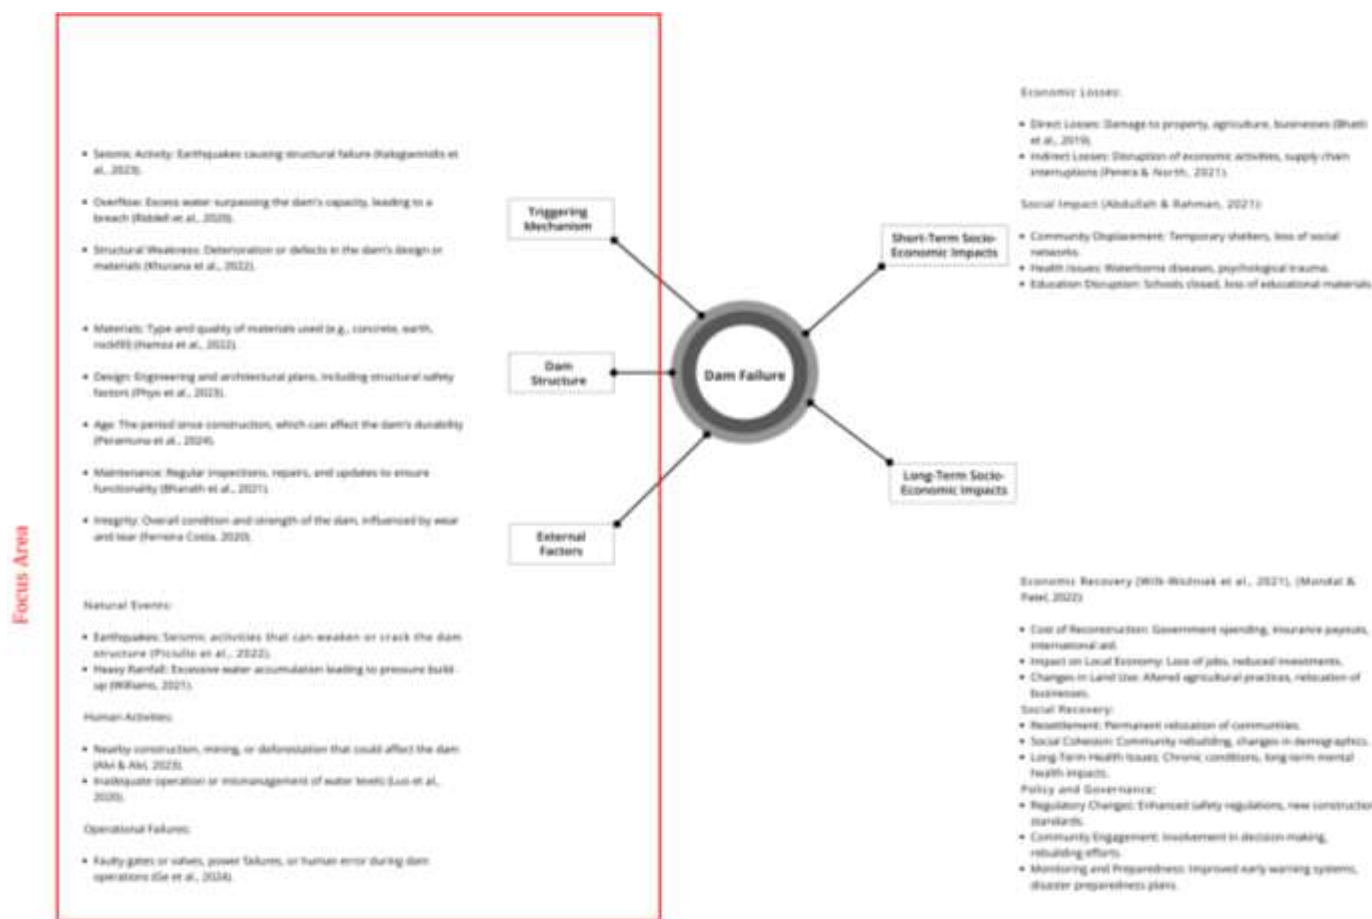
Focus Area

• Seismic Activity: Earthquakes causing structural failure (Kalogiannidis et al., 2023).

• Overflow: Excess water surpassing the dam's capacity, leading to a breach (Riddell et al., 2020).

• Structural Weakness: Deterioration or defects in the dam's design or materials (Khurana et al., 2022).

• Materials: Type and quality of materials used (e.g., concrete, earth, rockfill) (Hamza et al., 2022).

• Design: Engineering and architectural plans, including structural safety factors (Phyo et al., 2023).

• Age: The period since construction, which can affect the dam's durability (Peramuna et al., 2024).

• Maintenance: Regular inspections, repairs, and updates to ensure functionality (Bharath et al., 2021).

• Integrity: Overall condition and strength of the dam, influenced by wear and tear (Ferreira Costa, 2020).

Natural Events:

• Earthquakes: Seismic activities that can weaken or crack the dam structure (Piciullo et al., 2022).
• Heavy Rainfall: Excessive water accumulation leading to pressure build-up (Williams, 2021).

Human Activities:

• Nearby construction, mining, or deforestation that could affect the dam (Alvi & Alvi, 2023).
• Inadequate operation or mismanagement of water levels (Luo et al., 2020).

Operational Failures:

• Faulty gates or valves, power failures, or human error during dam operations (Ge et al., 2024).

Triggering Mechanism

Dam Structure

External Factors

Dam Failure

Short-Term Socio-Economic Impacts

Long-Term Socio-Economic Impacts

Economic Losses:

• Direct Losses: Damage to property, agriculture, businesses (Bhatti et al., 2019).
• Indirect Losses: Disruption of economic activities, supply chain interruptions (Perera & North, 2021).

Social Impact (Abdullah & Rahman, 2021):

• Community Displacement: Temporary shelters, loss of social networks.
• Health Issues: Waterborne diseases, psychological trauma.
• Education Disruption: Schools closed, loss of educational materials.

Economic Recovery (Wilk-Woźniak et al., 2021), (Mondal & Patel, 2022):

• Cost of Reconstruction: Government spending, insurance payouts, international aid.
• Impact on Local Economy: Loss of jobs, reduced investments.
• Changes in Land Use: Altered agricultural practices, relocation of businesses.
Social Recovery:
• Resettlement: Permanent relocation of communities.
• Social Cohesion: Community rebuilding, changes in demographics.
• Long-Term Health Issues: Chronic conditions, long-term mental health impacts.
Policy and Governance:
• Regulatory Changes: Enhanced safety regulations, new construction standards.
• Community Engagement: Involvement in decision-making, rebuilding efforts.
• Monitoring and Preparedness: Improved early warning systems, disaster preparedness plans.